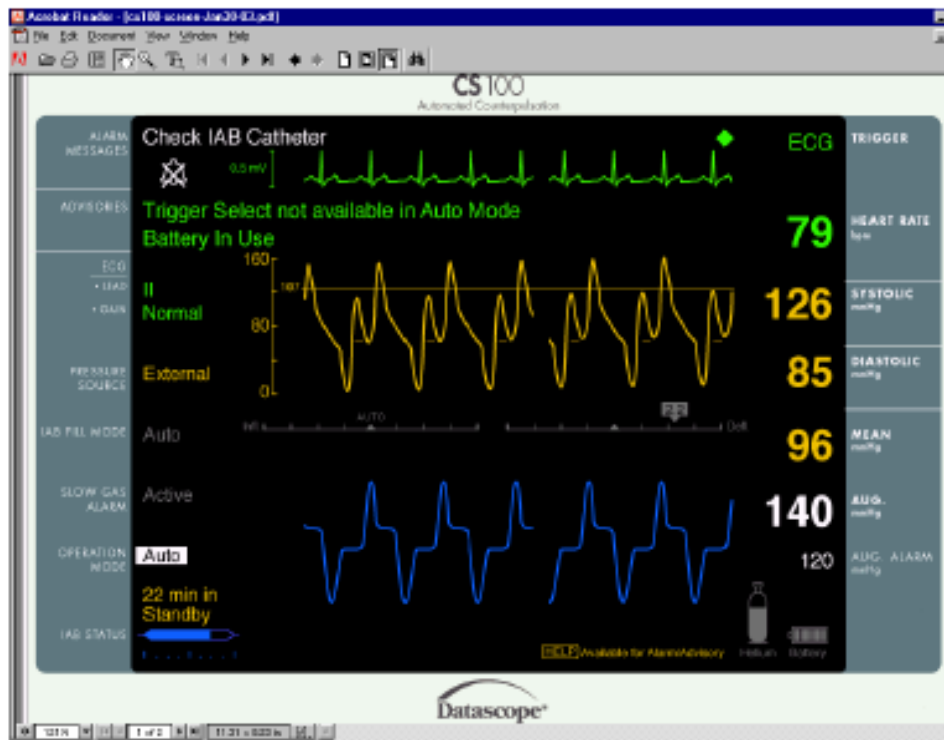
Acrobat Reader - [cs100-screen-Jan20-EI.pdf]
File Edit Document View Window Help

CS100
Automated Counterpulsation

ALARM MESSAGES
Check IAB Catheter
0.5 mV
ECG
TRIGGER

ADVISORIES
Trigger Select not available in Auto Mode
Battery In Use
79
HEART RATE bpm

ECG
• LEAD
• GAIN
II
Normal
160
80
0
107
126
SYSTOLIC mmHg

PRESSURE SOURCE
External
85
DIASTOLIC mmHg

IAB FILL MODE
Auto
Infl
AUTO
Defl
96
MEAN mmHg

SLOW GAS ALARM
Active
140
AUG. mmHg

OPERATION MODE
Auto
120
AUG. ALARM mmHg

22 min in Standby

IAB STATUS

HELP Available for Alarm/Advisory
Helium
Battery

Datascope

1 of 2